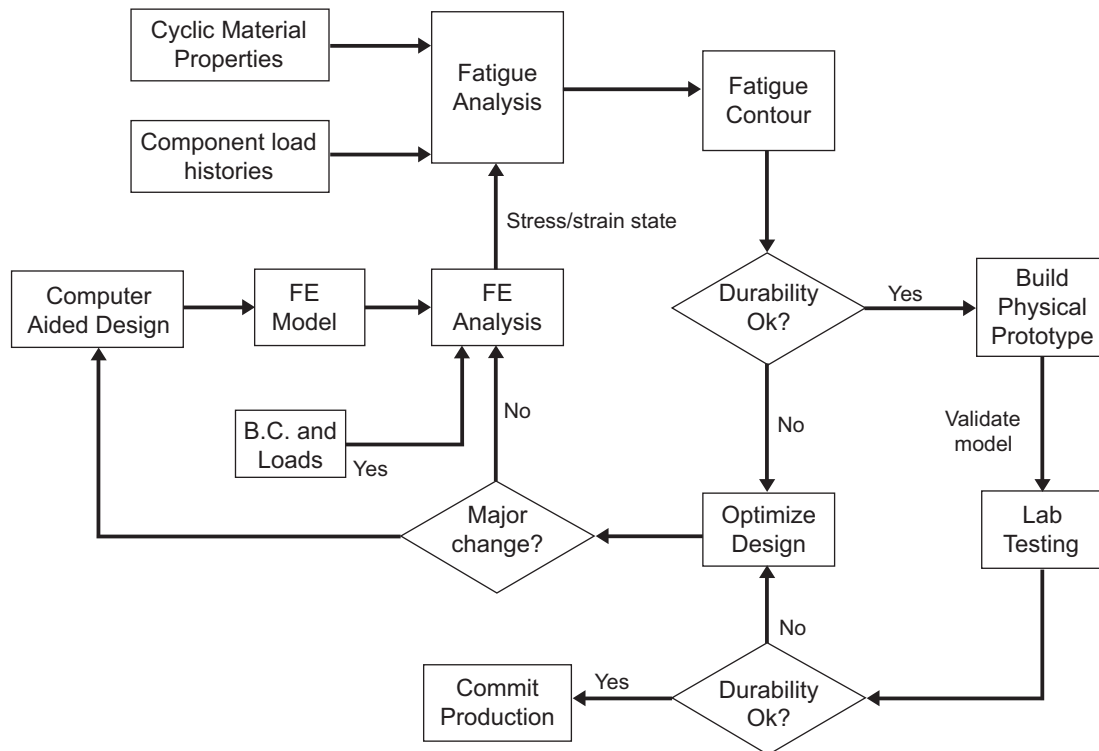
Cyclic Material Properties

Component load histories

Fatigue Analysis

Fatigue Contour

Stress/strain state

Computer Aided Design

FE Model

FE Analysis

Durability Ok?

Yes

Build Physical Prototype

Validate model

B.C. and Loads

Yes

No

No

Major change?

Optimize Design

Lab Testing

No

Commit Production

Yes

Durability Ok?